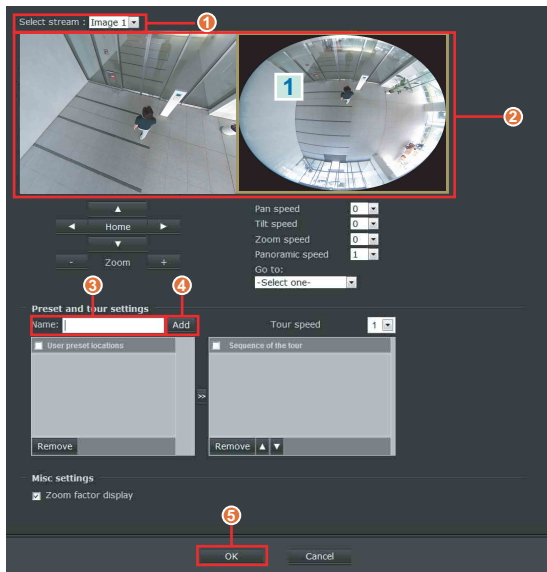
Select stream : Image 1

1

2

1

▲
◄ Home ►
▼
- Zoom +

Pan speed 0
Tilt speed 0
Zoom speed 0
Panoramic speed 1
Go to:
-Select one-

3 4

Preset and tour settings
Name: Add
Tour speed 1

User preset locations
>>
Sequence of the tour

Remove
Remove ▲ ▼

Misc settings
Zoom factor display

5

OK
Cancel